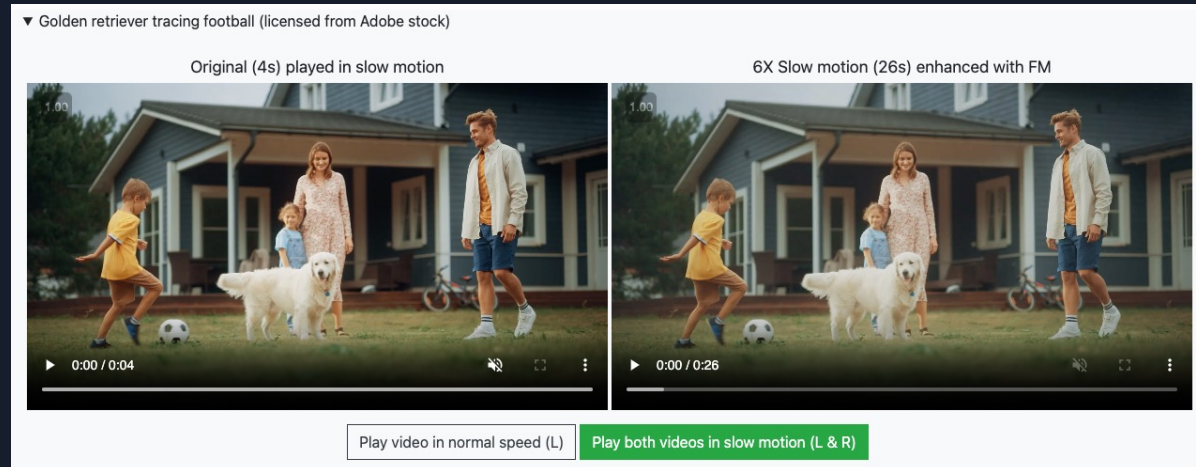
▼ Golden retriever tracing football (licensed from Adobe stock)

Original (4s) played in slow motion

6X Slow motion (26s) enhanced with FM

1.00

0:00 / 0:04

1.00

0:00 / 0:26

Play video in normal speed (L)

Play both videos in slow motion (L & R)